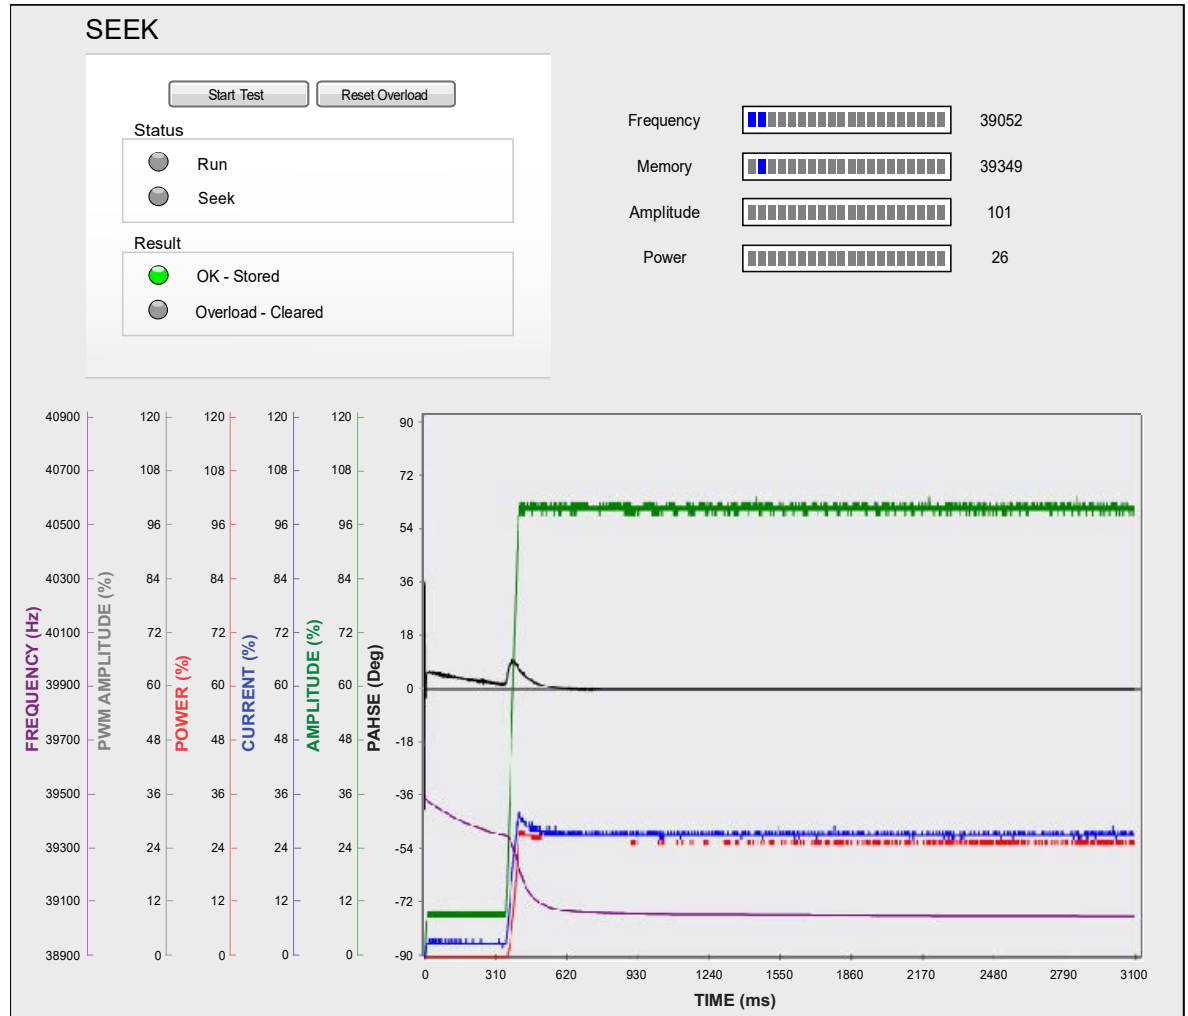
SEEK

Start Test
Reset Overload

Status
Run
Seek

Result
OK - Stored
Overload - Cleared

Frequency 39052
Memory 39349
Amplitude 101
Power 26

FREQUENCY (Hz)
40900
40700
40500
40300
40100
39900
39700
39500
39300
39100
38900

PWM AMPLITUDE (%)
120
108
96
84
72
60
48
36
24
12
0

POWER (%)
120
108
96
84
72
60
48
36
24
12
0

CURRENT (%)
120
108
96
84
72
60
48
36
24
12
0

AMPLITUDE (%)
120
108
96
84
72
60
48
36
24
12
0

PAHSE (Deg)
90
72
54
36
18
0
-18
-36
-54
-72
-90

0 310 620 930 1240 1550 1860 2170 2480 2790 3100
TIME (ms)